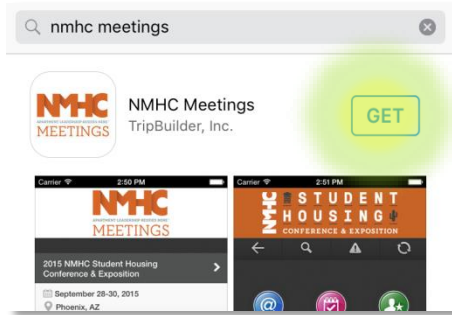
nmhc meetings

NMHC
APARTMENT LEADERSHIP BEGINS HERE
MEETINGS

NMHC Meetings
TripBuilder, Inc.

GET

Carrier
2:50 PM

NMHC
APARTMENT LEADERSHIP BEGINS HERE
MEETINGS

2015 NMHC Student Housing Conference & Exposition

September 28-30, 2015
Phoenix, AZ

Carrier
2:51 PM

NMHC
STUDENT
HOUSING
CONFERENCE & EXPOSITION